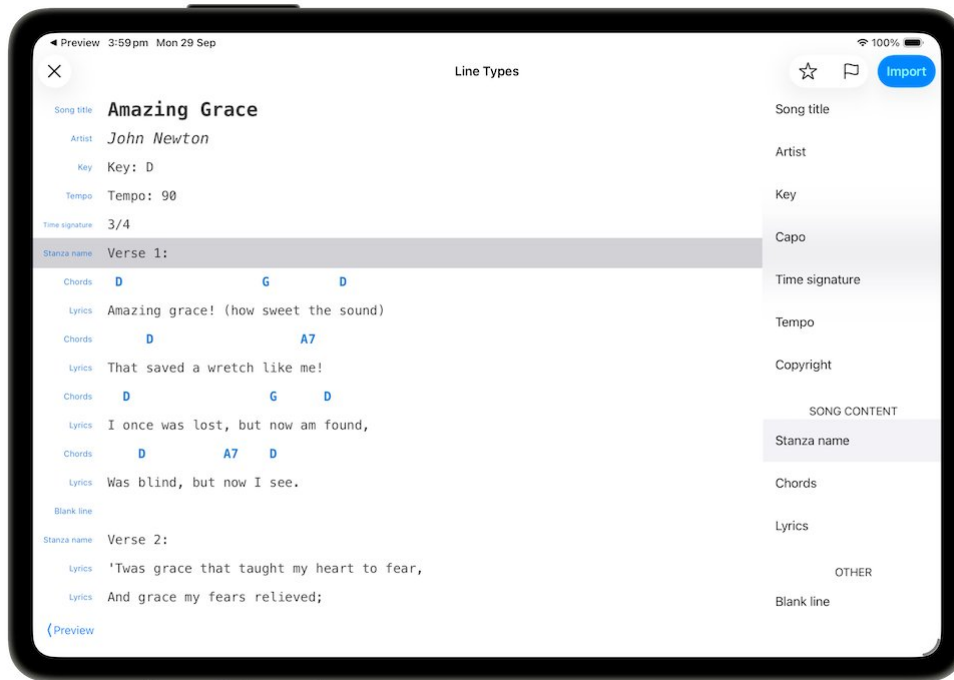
◀ Preview 3:59 pm Mon 29 Sep
100%

Line Types

Import

Song title Amazing Grace
Artist John Newton
Key Key: D
Tempo Tempo: 90
Time signature 3/4
Stanza name Verse 1:
Chords D G D
Lyrics Amazing grace! (how sweet the sound)
Chords D A7
Lyrics That saved a wretch like me!
Chords D G D
Lyrics I once was lost, but now am found,
Chords D A7 D
Lyrics Was blind, but now I see.
Blank line
Stanza name Verse 2:
Lyrics 'Twas grace that taught my heart to fear,
Lyrics And grace my fears relieved;

⟨Preview

Song title
Artist
Key
Capo
Time signature
Tempo
Copyright

SONG CONTENT
Stanza name
Chords
Lyrics

OTHER
Blank line